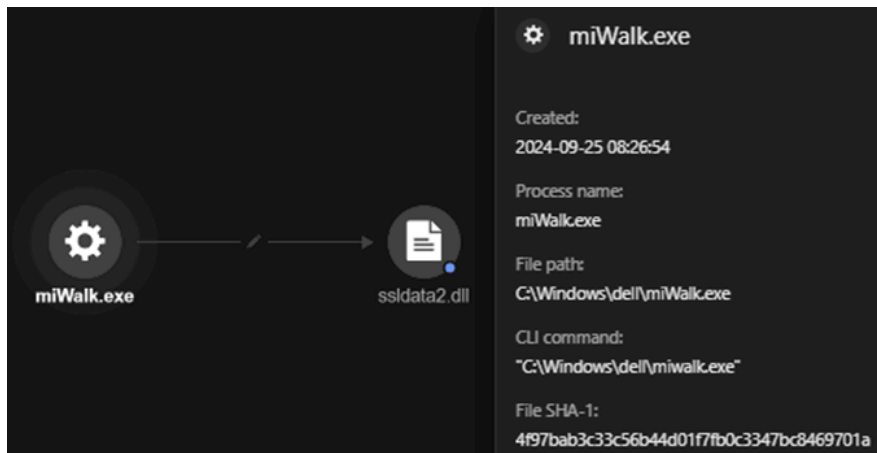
miWalk.exe

ssldata2.dll

miWalk.exe

Created:
2024-09-25 08:26:54

Process name:
miWalk.exe

File path:
C:\Windows\dell\miWalk.exe

CLI command:
"C:\Windows\dell\miwalk.exe"

File SHA-1:
4f97bab3c33c56b44d01f7fb0c3347bc8469701a